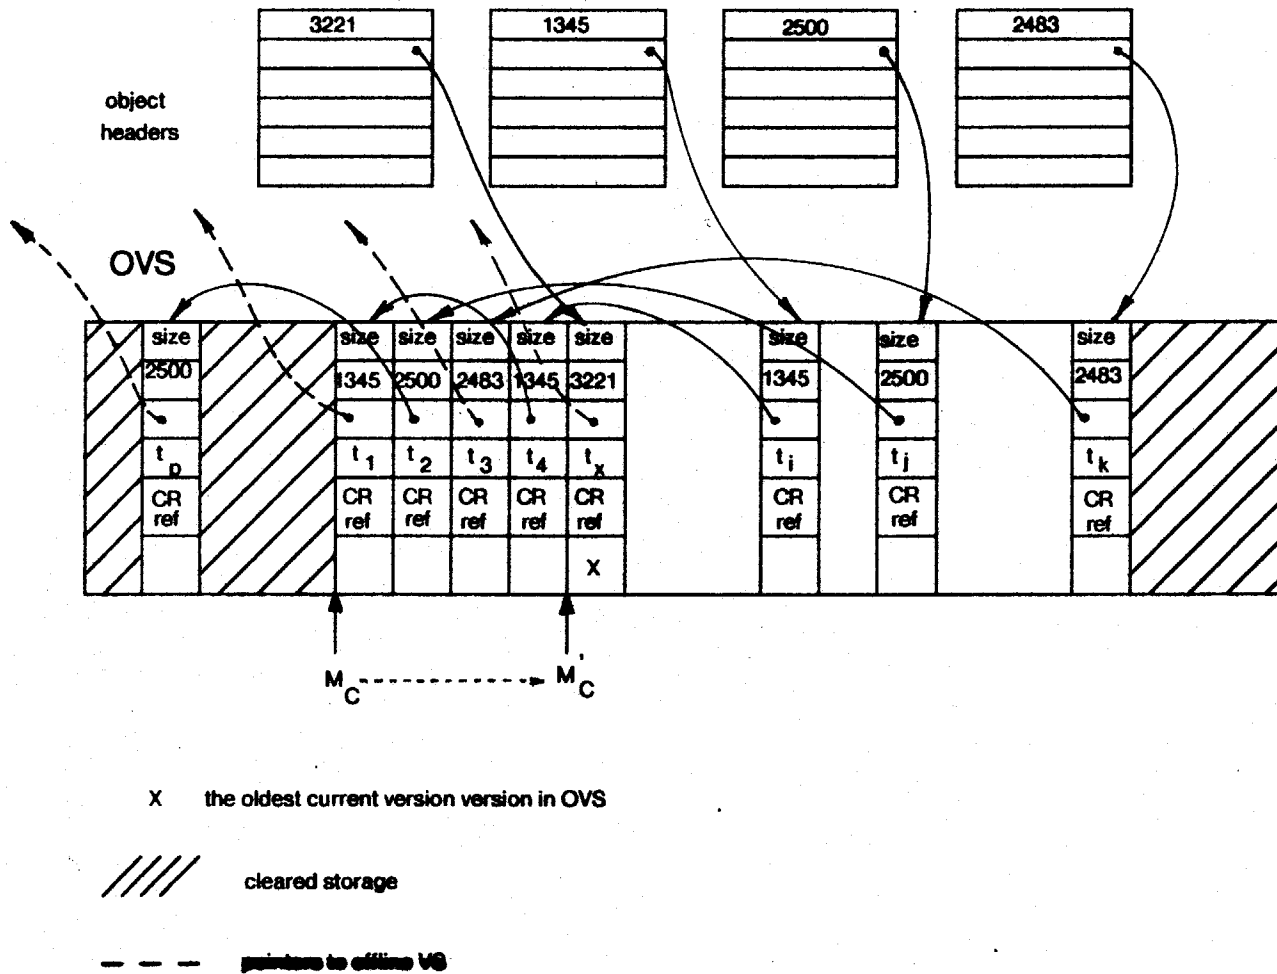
3221

1345

2500

2483

object headers

OVS

| size | size | size | size | size | size | size | size | size |
|---|---|---|---|---|---|---|---|---|
| 2500 | 1345 | 2500 | 2483 | 1345 | 3221 | 1345 | 2500 | 2483 |
| $t_p$ | $t_1$ | $t_2$ | $t_3$ | $t_4$ | $t_x$ | $t_i$ | $t_j$ | $t_k$ |
| CR ref | CR ref | CR ref | CR ref | CR ref | CR ref | CR ref | CR ref | CR ref |
| | | | | | X | | | |

$M_C$ $M_C'$

X the oldest current version version in OVS

cleared storage

pointers to offline VS